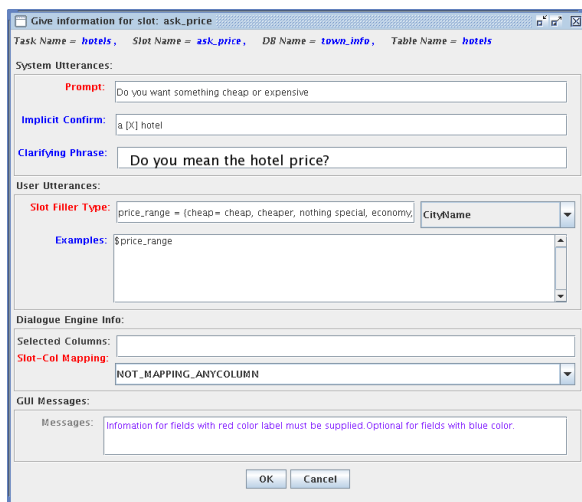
Give information for slot: ask_price

Task Name = hotels , Slot Name = ask_price , DB Name = town_info , Table Name = hotels

System Utterances:

Prompt: Do you want something cheap or expensive

Implicit Confirm: a [X] hotel

Clarifying Phrase: Do you mean the hotel price?

User Utterances:

Slot Filler Type: price_range = (cheap= cheap, cheaper, nothing special, economy,

CityName

Examples: $price_range

Dialogue Engine Info:

Selected Columns:

Slot-Col Mapping: NOT_MAPPING_ANYCOLUMN

GUI Messages:

Messages: Infomation for fields with red color label must be supplied.Optional for fields with blue color.

OK Cancel